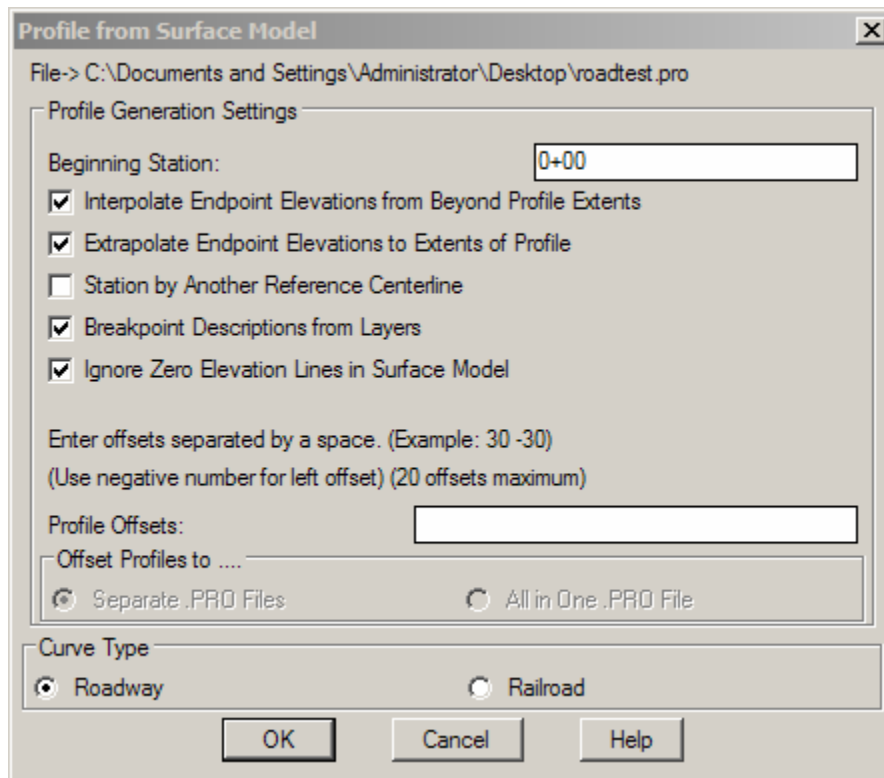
Profile from Surface Model

×

File-> C:\Documents and Settings\Administrator\Desktop\roadtest.pro

Profile Generation Settings

Beginning Station: 0+00

Interpolate Endpoint Elevations from Beyond Profile Extents

Extrapolate Endpoint Elevations to Extents of Profile

Station by Another Reference Centerline

Breakpoint Descriptions from Layers

Ignore Zero Elevation Lines in Surface Model

Enter offsets separated by a space. (Example: 30 -30)

(Use negative number for left offset) (20 offsets maximum)

Profile Offsets:

Offset Profiles to ....

Separate .PRO Files

All in One .PRO File

Curve Type

Roadway

Railroad

OK

Cancel

Help